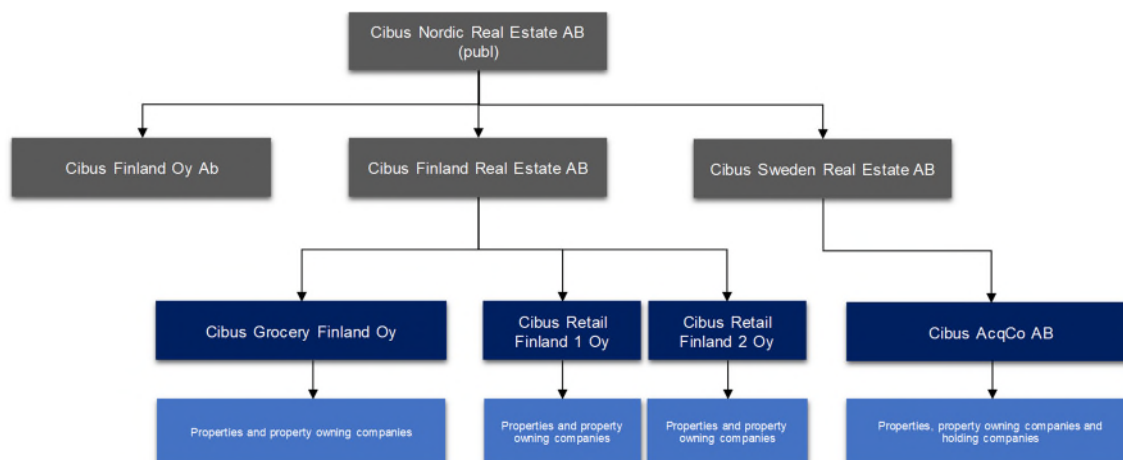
Cibus Nordic Real Estate AB (publ)

Cibus Finland Oy Ab

Cibus Finland Real Estate AB

Cibus Sweden Real Estate AB

Cibus Grocery Finland Oy

Cibus Retail Finland 1 Oy

Cibus Retail Finland 2 Oy

Cibus AcqCo AB

Properties and property owning companies

Properties and property owning companies

Properties and property owning companies

Properties, property owning companies and holding companies